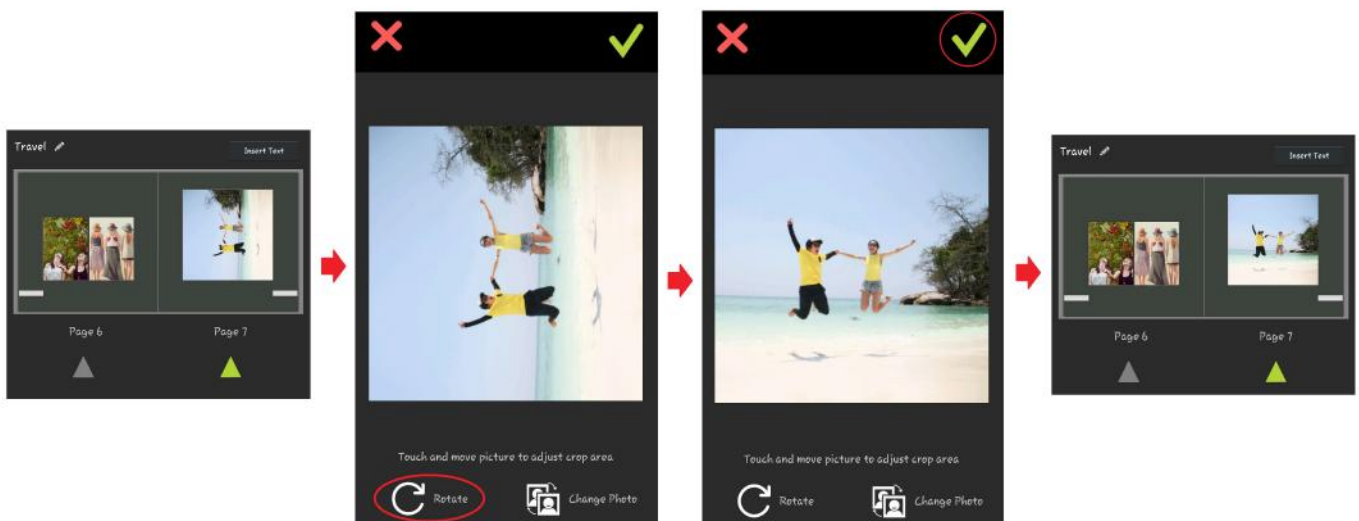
Travel

Insert Text

Page 6

Page 7

Touch and move picture to adjust crop area

Rotate

Change Photo

Touch and move picture to adjust crop area

Rotate

Change Photo

Travel

Insert Text

Page 6

Page 7